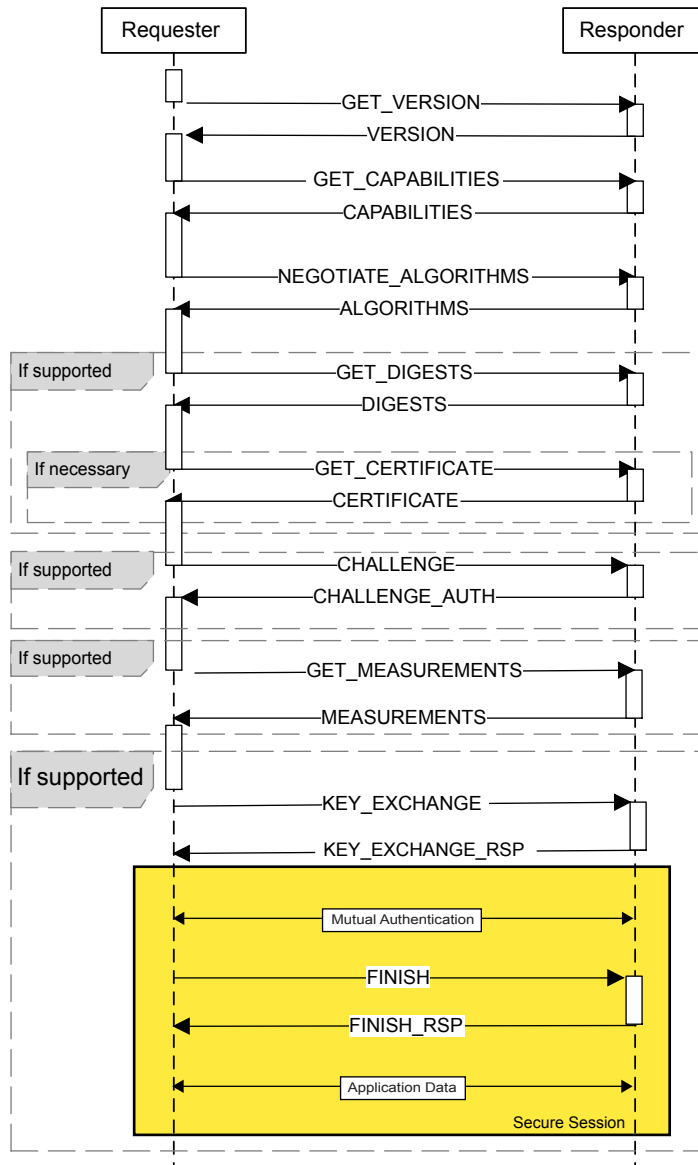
Requester
Responder
GET_VERSION
VERSION
GET_CAPABILITIES
CAPABILITIES
NEGOTIATE_ALGORITHMS
ALGORITHMS
If supported
GET_DIGESTS
DIGESTS
If necessary
GET_CERTIFICATE
CERTIFICATE
If supported
CHALLENGE
CHALLENGE_AUTH
If supported
GET_MEASUREMENTS
MEASUREMENTS
If supported
KEY_EXCHANGE
KEY_EXCHANGE_RSP
Mutual Authentication
FINISH
FINISH_RSP
Application Data
Secure Session